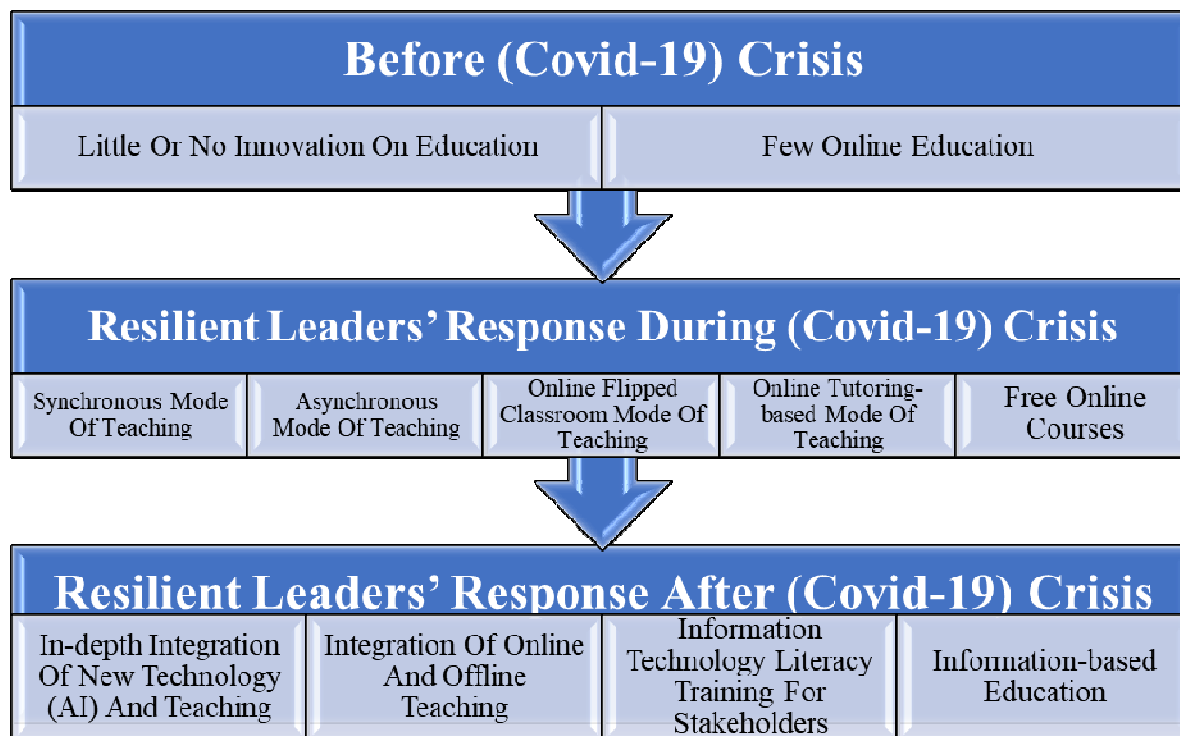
Before (Covid-19) Crisis

Little Or No Innovation On Education

Few Online Education

Resilient Leaders' Response During (Covid-19) Crisis

Synchronous Mode Of Teaching

Asynchronous Mode Of Teaching

Online Flipped Classroom Mode Of Teaching

Online Tutoring-based Mode Of Teaching

Free Online Courses

Resilient Leaders' Response After (Covid-19) Crisis

In-depth Integration Of New Technology (AI) And Teaching

Integration Of Online And Offline Teaching

Information Technology Literacy Training For Stakeholders

Information-based Education